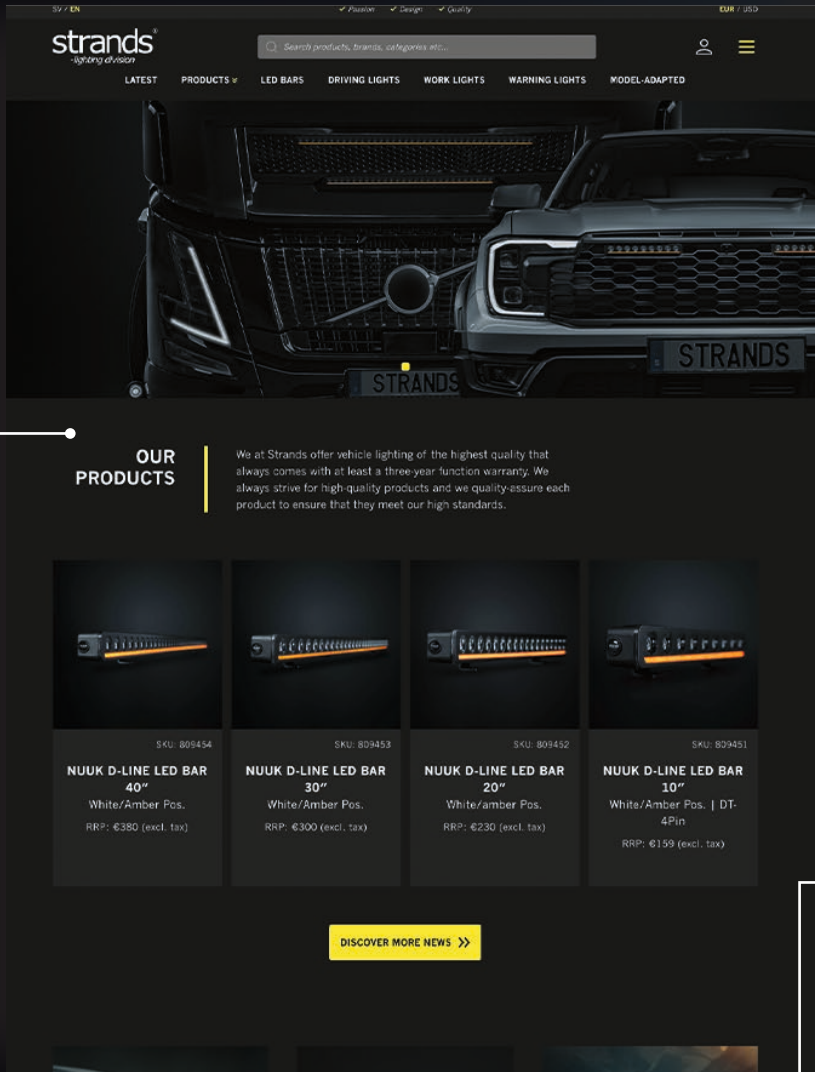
SV / EN

✓ Passion ✓ Design ✓ Quality

EUR / USD

strands
lighting division

Search products, brands, categories etc...

LATEST PRODUCTS LED BARS DRIVING LIGHTS WORK LIGHTS WARNING LIGHTS MODEL-ADAPTED

STRANDS STRANDS

OUR PRODUCTS

We at Strands offer vehicle lighting of the highest quality that always comes with at least a three-year function warranty. We always strive for high-quality products and we quality-assure each product to ensure that they meet our high standards.

SKU: 809454
NUUK D-LINE LED BAR 40"
White/Amber Pos.
RRP: €380 (excl. tax)

SKU: 809453
NUUK D-LINE LED BAR 30"
White/Amber Pos.
RRP: €300 (excl. tax)

SKU: 809452
NUUK D-LINE LED BAR 20"
White/amber Pos.
RRP: €230 (excl. tax)

SKU: 809451
NUUK D-LINE LED BAR 10"
White/Amber Pos. | DT-4Pin
RRP: €159 (excl. tax)

DISCOVER MORE NEWS